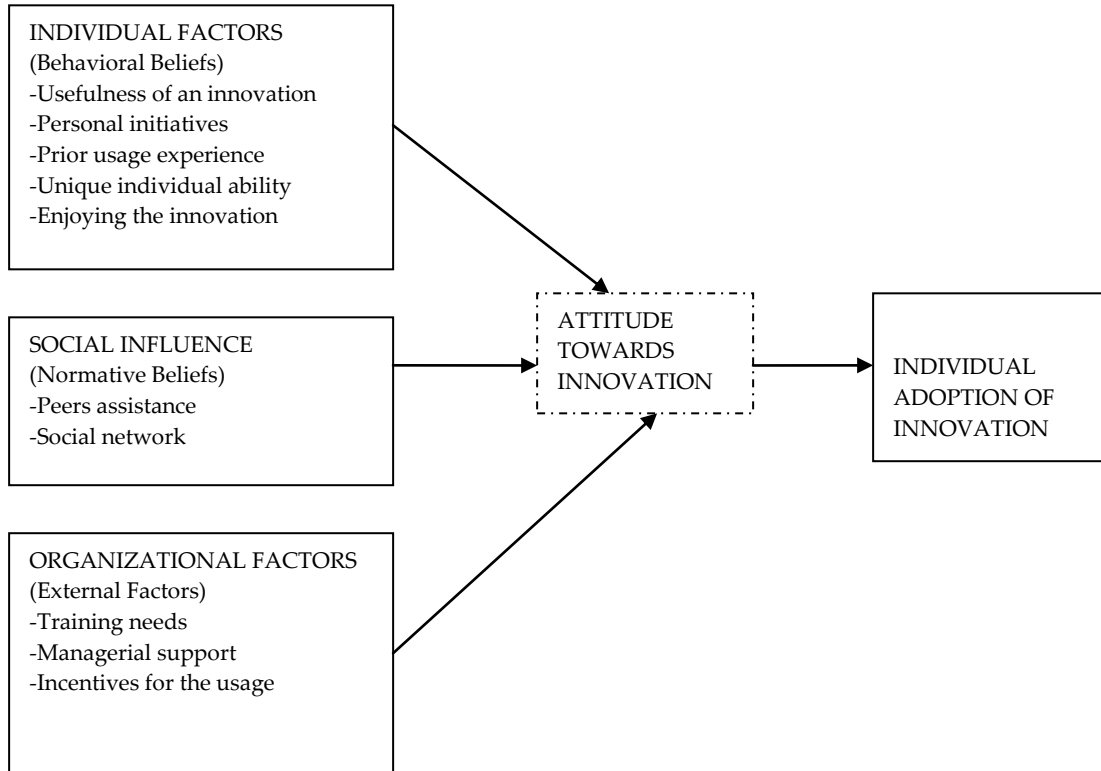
INDIVIDUAL FACTORS
(Behavioral Beliefs)
-Usefulness of an innovation
-Personal initiatives
-Prior usage experience
-Unique individual ability
-Enjoying the innovation

SOCIAL INFLUENCE
(Normative Beliefs)
-Peers assistance
-Social network

ORGANIZATIONAL FACTORS
(External Factors)
-Training needs
-Managerial support
-Incentives for the usage

ATTITUDE TOWARDS INNOVATION

INDIVIDUAL ADOPTION OF INNOVATION